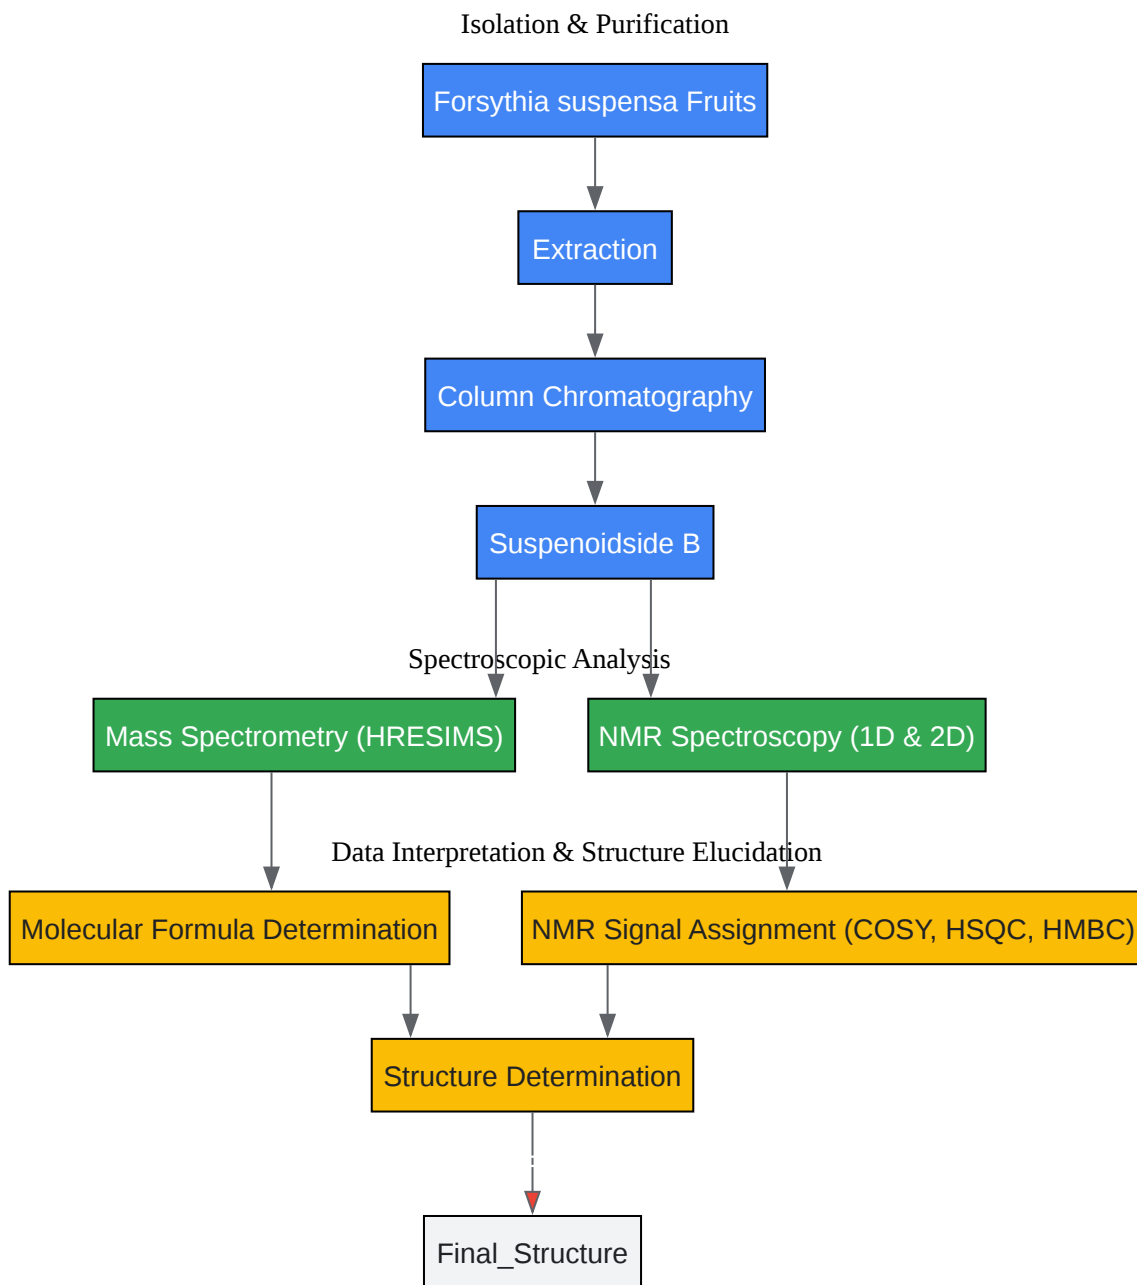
Isolation & Purification

Forsythia suspensa Fruits

Extraction

Column Chromatography

Suspenoidside B

Spectroscopic Analysis

Mass Spectrometry (HRESIMS)

NMR Spectroscopy (1D & 2D)

Data Interpretation & Structure Elucidation

Molecular Formula Determination

NMR Signal Assignment (COSY, HSQC, HMBC)

Structure Determination

Final_Structure